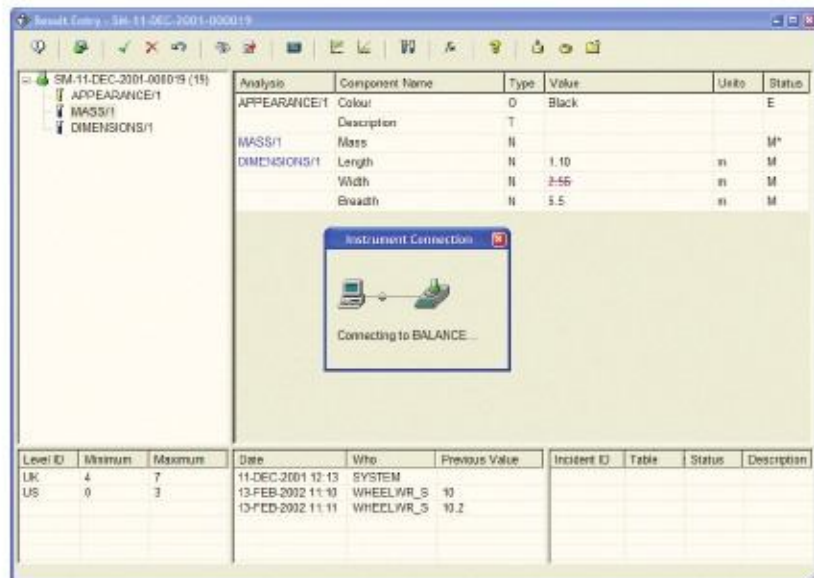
Result Entry - SM-11-DEC-2001-000019

SM-11-DEC-2001-000019 (19)
APPEARANCE/1
MASS/1
DIMENSIONS/1

| Analysis | Component Name | Type | Value | Units | Status |
|---|---|---|---|---|---|
| APPEARANCE/1 | Colour | O | Black | | E |
| | Description | T | | | |
| MASS/1 | Mass | N | | | M* |
| DIMENSIONS/1 | Length | N | 1.10 | m | M |
| | Width | N | 2.55 | m | M |
| | Breadth | N | 5.5 | m | M |

Instrument Connection

Connecting to BALANCE...

| Level ID | Minimum | Maximum |
|---|---|---|
| UK | 4 | 7 |
| US | 0 | 3 |

| Date | Who | Previous Value |
|---|---|---|
| 11-DEC-2001 12:13 | SYSTEM | |
| 13-FEB-2002 11:10 | WHEELWR_S | 10 |
| 13-FEB-2002 11:11 | WHEELWR_S | 10.2 |

| Incident ID | Table | Status | Description |
|---|---|---|---|